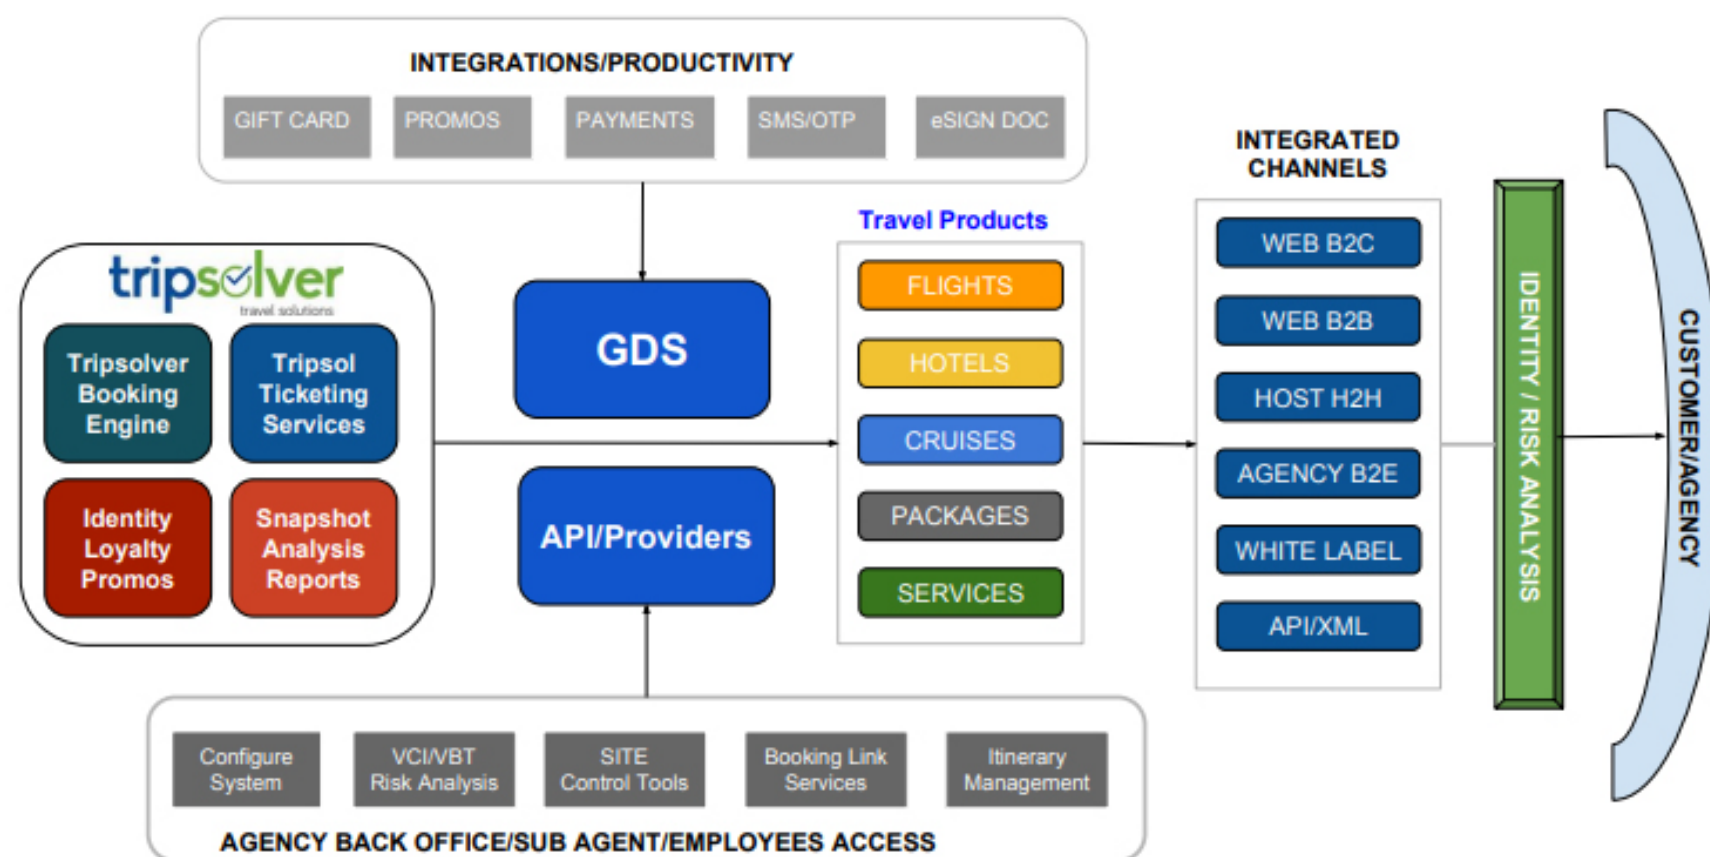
INTEGRATIONS/PRODUCTIVITY

GIFT CARD
PROMOS
PAYMENTS
SMS/OTP
eSIGN DOC

tripsolver
travel solutions

Tripsolver Booking Engine
Tripsol Ticketing Services
Identity Loyalty Promos
Snapshot Analysis Reports

GDS

API/Providers

Travel Products

FLIGHTS
HOTELS
CRUISES
PACKAGES
SERVICES

INTEGRATED CHANNELS

WEB B2C
WEB B2B
HOST H2H
AGENCY B2E
WHITE LABEL
API/XML

IDENTITY / RISK ANALYSIS

CUSTOMER/AGENCY

Configure System
VCI/VBT Risk Analysis
SITE Control Tools
Booking Link Services
Itinerary Management

AGENCY BACK OFFICE/SUB AGENT/EMPLOYEES ACCESS